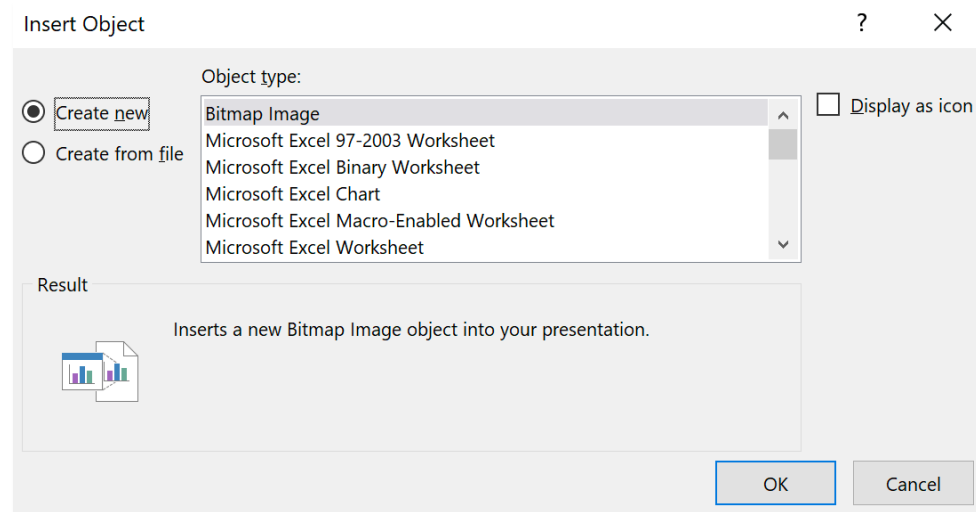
Insert Object

?

Create new

Create from file

Object type:

Bitmap Image
Microsoft Excel 97-2003 Worksheet
Microsoft Excel Binary Worksheet
Microsoft Excel Chart
Microsoft Excel Macro-Enabled Worksheet
Microsoft Excel Worksheet

Display as icon

Result

Inserts a new Bitmap Image object into your presentation.

OK

Cancel